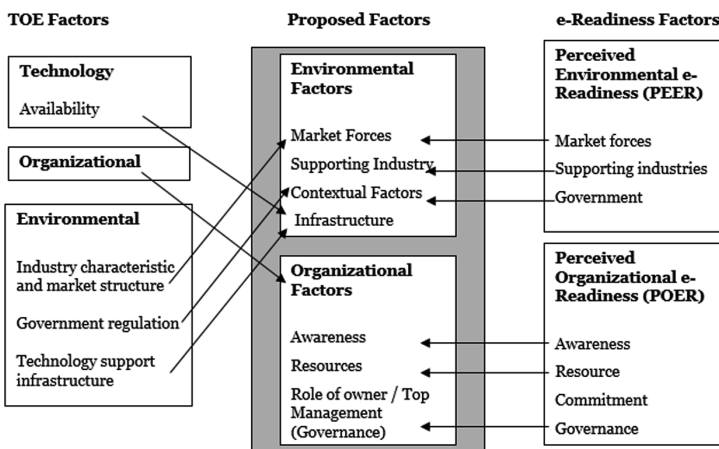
TOE Factors

Proposed Factors

e-Readiness Factors

Technology

Availability

Organizational

Environmental

Industry characteristic and market structure

Government regulation

Technology support infrastructure

Environmental Factors

Market Forces

Supporting Industry

Contextual Factors

Infrastructure

Organizational Factors

Awareness

Resources

Role of owner / Top Management (Governance)

Perceived Environmental e-Readiness (PEER)

Market forces

Supporting industries

Government

Perceived Organizational e-Readiness (POER)

Awareness

Resource

Commitment

Governance